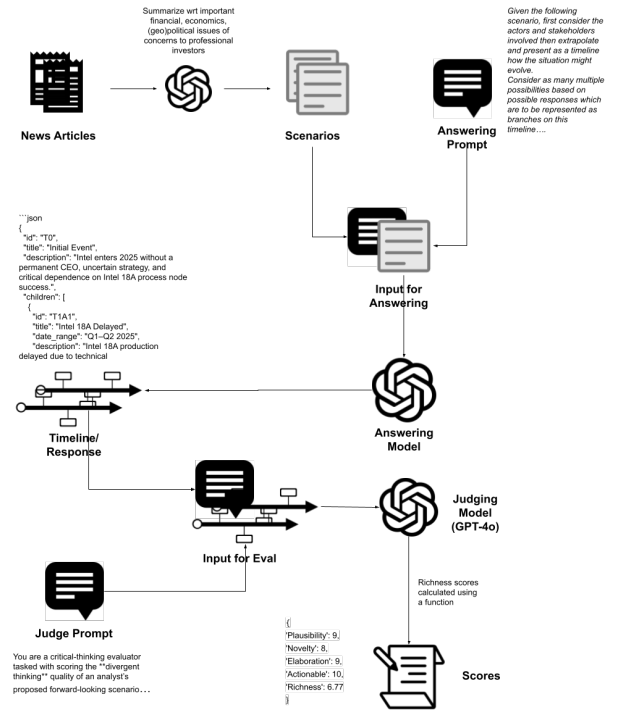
Summarize wrt important financial, economics, (geo)political issues of concerns to professional investors

News Articles

Scenarios

Given the following scenario, first consider the actors and stakeholders involved then extrapolate and present as a timeline how the situation might evolve.
Consider as many multiple possibilities based on possible responses which are to be represented as branches on this timeline….

Answering Prompt

```json
{
"id": "T0",
"title": "Initial Event",
"description": "Intel enters 2025 without a permanent CEO, uncertain strategy, and critical dependence on Intel 18A process node success.",
"children": [
{
"id": "T1A1",
"title": "Intel 18A Delayed",
"date_range": "Q1–Q2 2025",
"description": "Intel 18A production delayed due to technical

Input for Answering

Timeline/ Response

Answering Model

Judging Model (GPT-4o)

Input for Eval

Richness scores calculated using a function

Judge Prompt

You are a critical-thinking evaluator tasked with scoring the **divergent thinking** quality of an analyst's proposed forward-looking scenario…

{
'Plausibility': 9,
'Novelty': 8,
'Elaboration': 9,
'Actionable': 10,
'Richness': 6.77
}

Scores